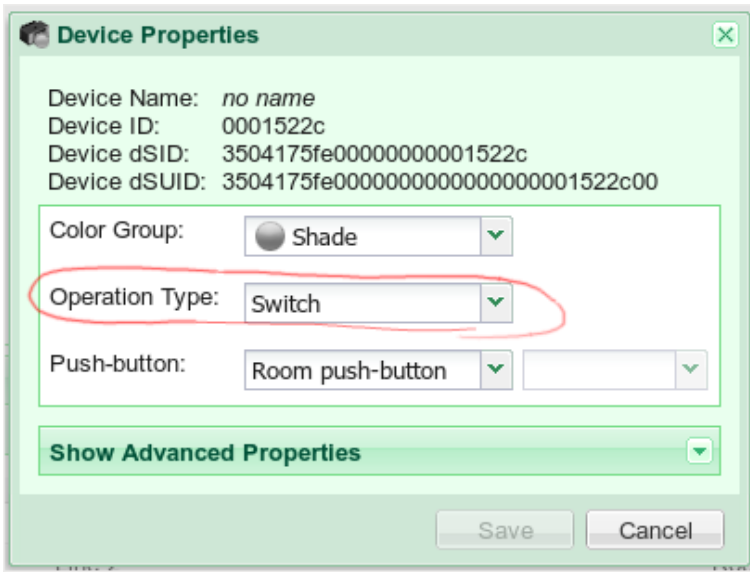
Device Properties

Device Name: no name
Device ID: 0001522c
Device dSID: 3504175fe00000000001522c
Device dSUID: 3504175fe0000000000000001522c00

Color Group: Shade

Operation Type: Switch

Push-button: Room push-button

Show Advanced Properties

Save Cancel